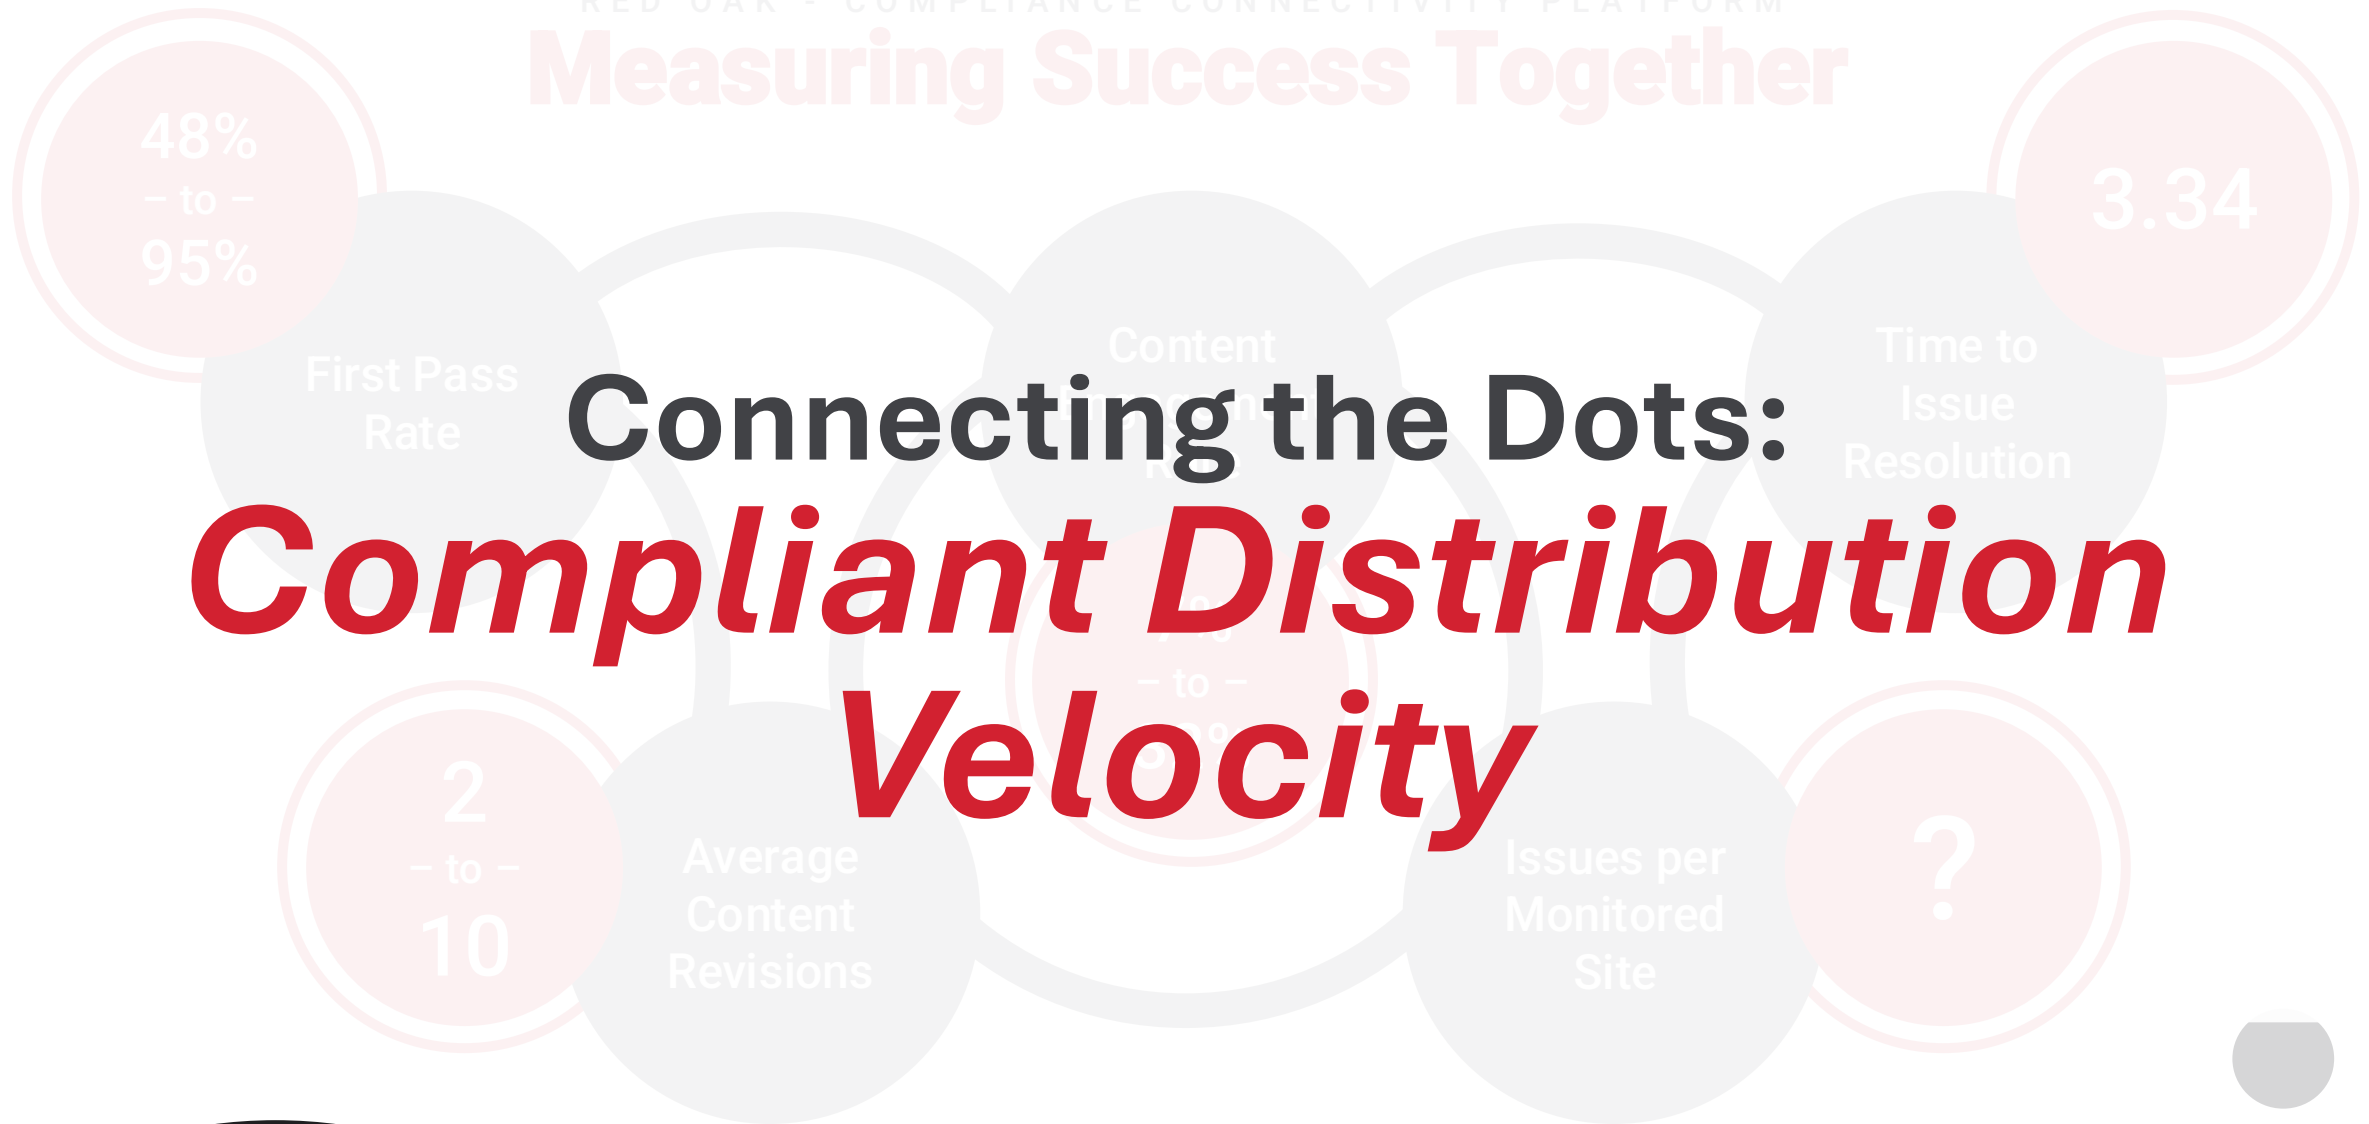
RED OAK · COMPLIANCE CONNECTIVITY PLATFORM

Measuring Success Together

48%
– to –
95%

First Pass Rate

Content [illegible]

Time to Issue Resolution

3.34

Connecting the Dots:

Compliant Distribution Velocity

– to –

2
– to –
10

Average Content Revisions

Issues per Monitored Site

?